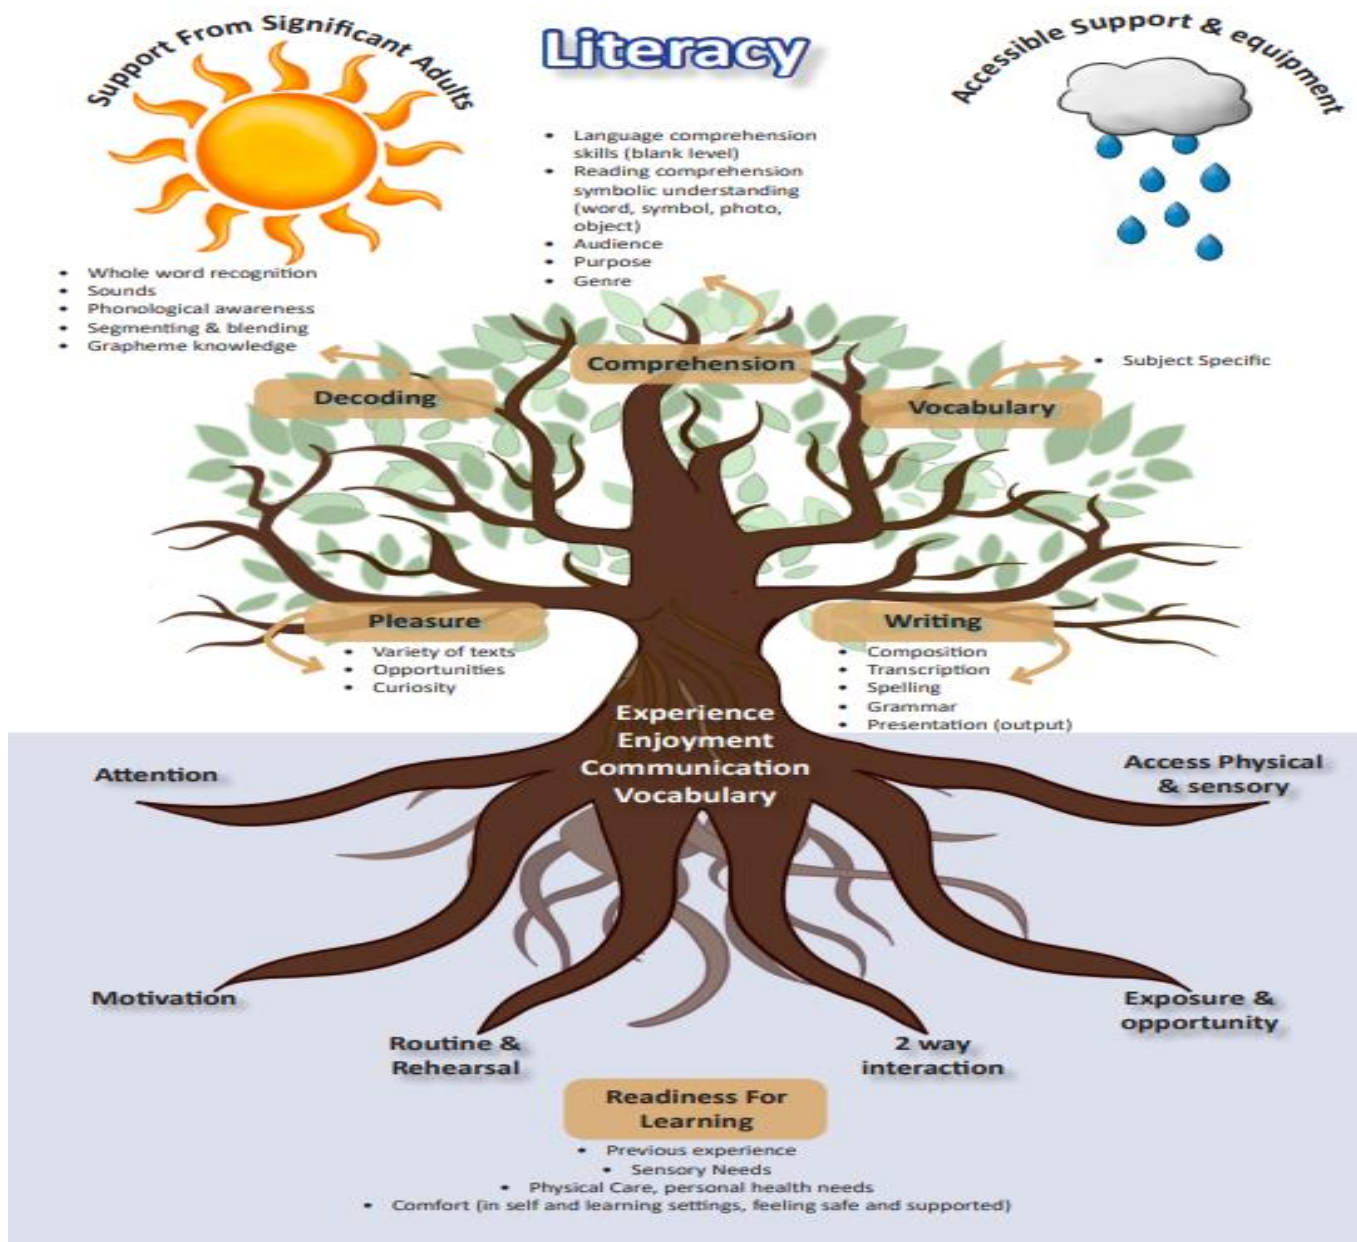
Support From Significant Adults

Literacy

Accessible Support & equipment

- Language comprehension skills (blank level)
- Reading comprehension symbolic understanding (word, symbol, photo, object)
- Audience
- Purpose
- Genre

- Whole word recognition
- Sounds
- Phonological awareness
- Segmenting & blending
- Grapheme knowledge

Comprehension

Decoding

Vocabulary

- Subject Specific

Pleasure
- Variety of texts
- Opportunities
- Curiosity

Writing
- Composition
- Transcription
- Spelling
- Grammar
- Presentation (output)

Experience
Enjoyment
Communication
Vocabulary

Attention

Access Physical & sensory

Motivation

Exposure & opportunity

Routine & Rehearsal

2 way interaction

Readiness For Learning
- Previous experience
- Sensory Needs
- Physical Care, personal health needs
- Comfort (in self and learning settings, feeling safe and supported)